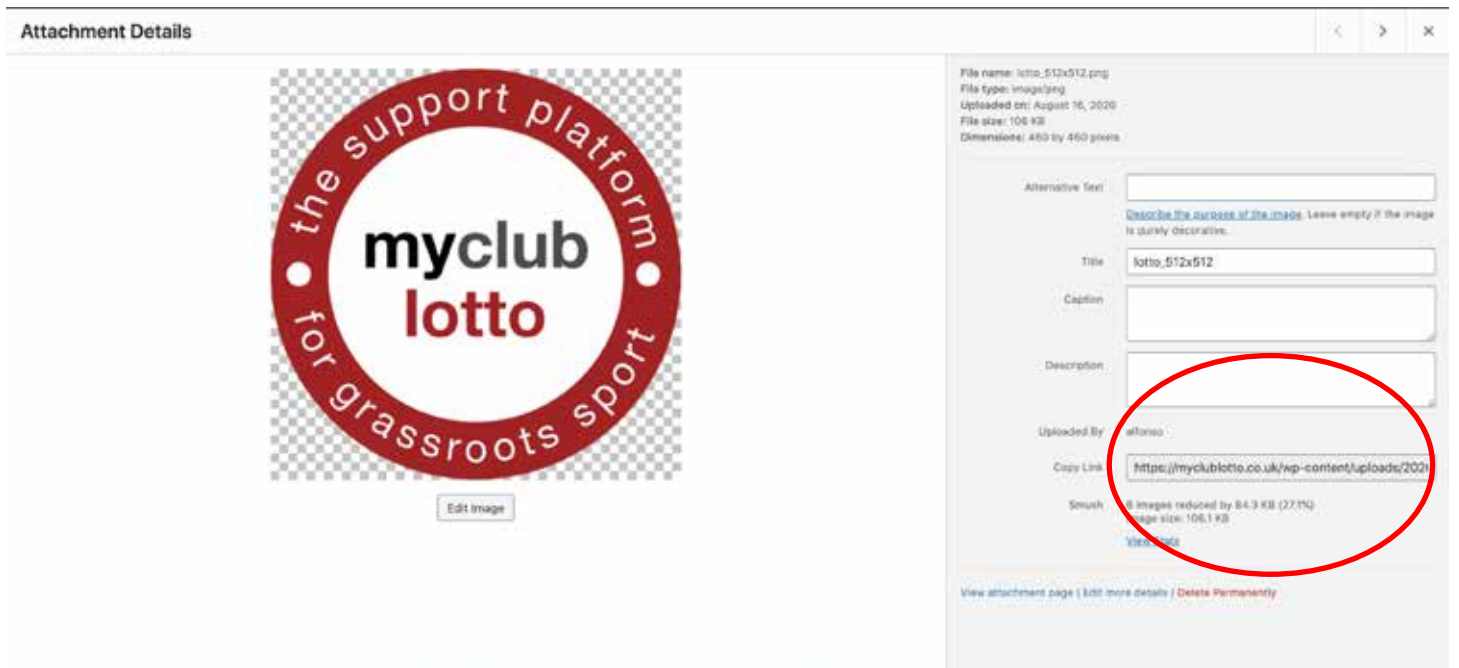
Attachment Details

the support platform
myclub
lotto
for grassroots sport

Edit Image

File name: lotto_512x512.png
File type: image/png
Uploaded on: August 16, 2020
File size: 106 KB
Dimensions: 460 by 460 pixels

Alternative Text

Describe the purpose of the image. Leave empty if the image is purely decorative.

Title lotto_512x512

Caption

Description

Uploaded By alfonso

Copy Link https://myclublotto.co.uk/wp-content/uploads/202

Smush 6 images reduced by 84.3 KB (27.1%)
Image size: 106.1 KB
View stats

View attachment page | Edit more details | Delete Permanently